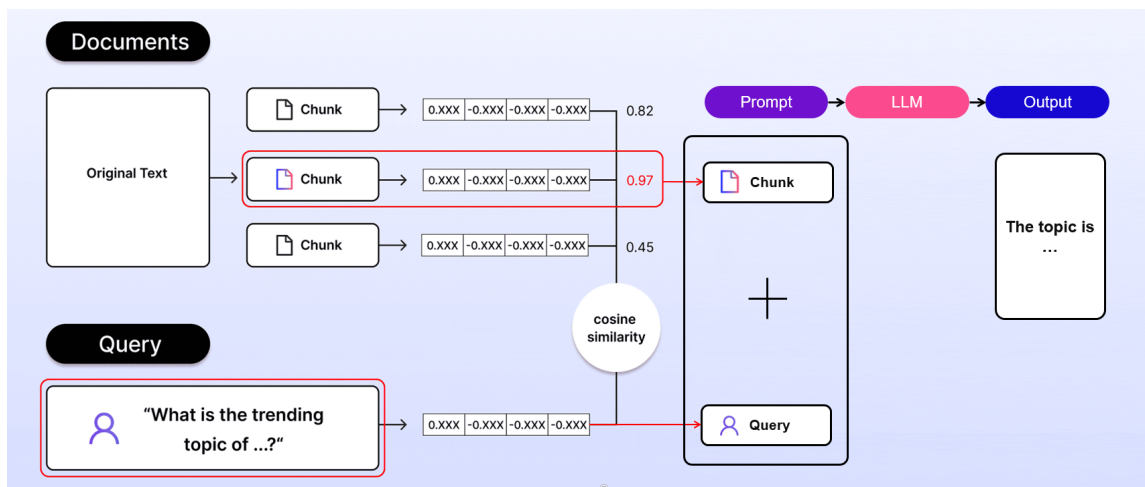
Documents

Original Text

Chunk

Chunk

Chunk

| 0.XXX | -0.XXX | -0.XXX | -0.XXX |
|---|---|---|---|

0.82

| 0.XXX | -0.XXX | -0.XXX | -0.XXX |
|---|---|---|---|

0.97

| 0.XXX | -0.XXX | -0.XXX | -0.XXX |
|---|---|---|---|

0.45

Prompt

LLM

Output

Chunk

+

Query

The topic is ...

cosine similarity

Query

"What is the trending topic of ...?"

| 0.XXX | -0.XXX | -0.XXX | -0.XXX |
|---|---|---|---|